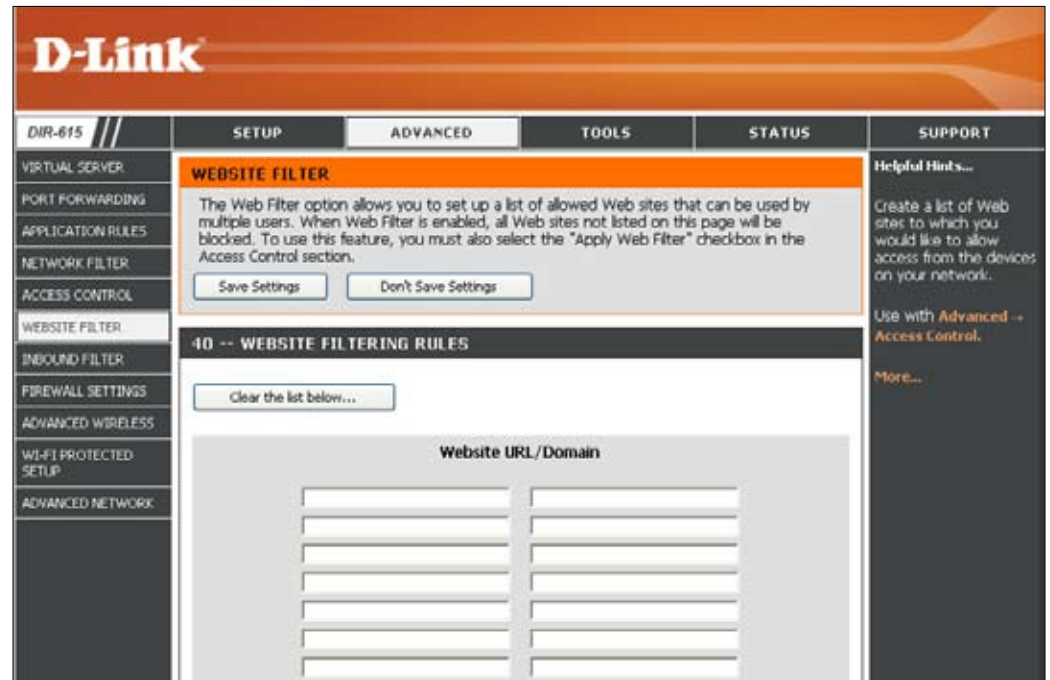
D-Link

DIR-615

SETUP

ADVANCED

TOOLS

STATUS

SUPPORT

VIRTUAL SERVER

PORT FORWARDING

APPLICATION RULES

NETWORK FILTER

ACCESS CONTROL

WEBSITE FILTER

INBOUND FILTER

FIREWALL SETTINGS

ADVANCED WIRELESS

WI-FI PROTECTED SETUP

ADVANCED NETWORK

WEBSITE FILTER

The Web Filter option allows you to set up a list of allowed Web sites that can be used by multiple users. When Web Filter is enabled, all Web sites not listed on this page will be blocked. To use this feature, you must also select the "Apply Web Filter" checkbox in the Access Control section.

Save Settings

Don't Save Settings

40 -- WEBSITE FILTERING RULES

Clear the list below...

Website URL/Domain

Helpful Hints...

Create a list of Web sites to which you would like to allow access from the devices on your network.

Use with Advanced → Access Control.

More...